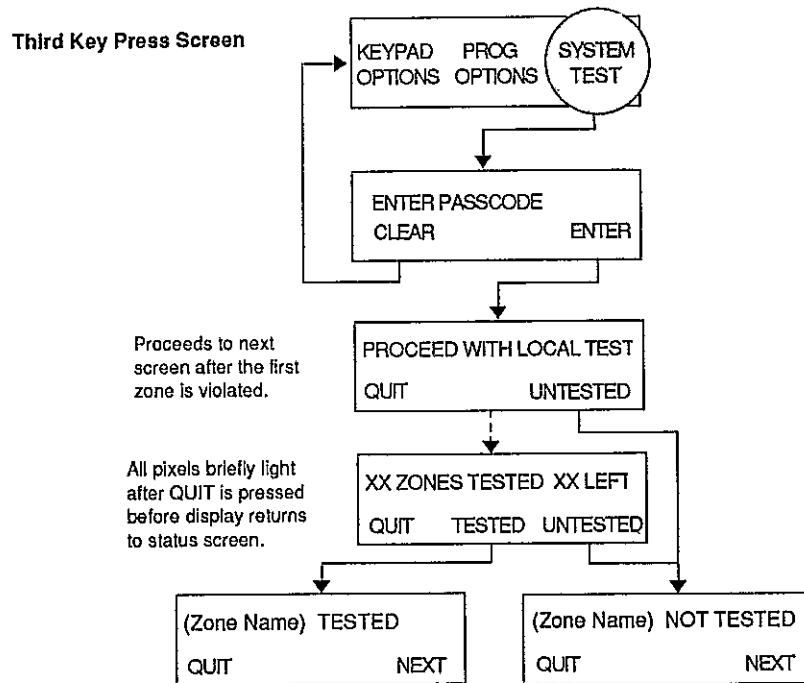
Third Key Press Screen

KEYPAD OPTIONS PROG OPTIONS SYSTEM TEST

ENTER PASSCODE
CLEAR ENTER

Proceeds to next screen after the first zone is violated.

PROCEED WITH LOCAL TEST
QUIT UNTESTED

All pixels briefly light after QUIT is pressed before display returns to status screen.

XX ZONES TESTED XX LEFT
QUIT TESTED UNTESTED

(Zone Name) TESTED
QUIT NEXT

(Zone Name) NOT TESTED
QUIT NEXT